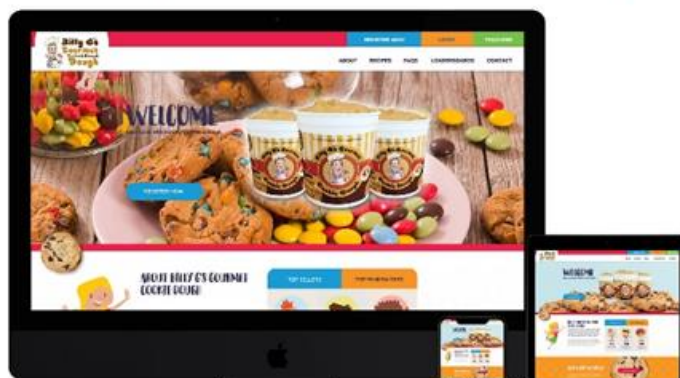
Billy G's Gourmet Cookie Dough

REGISTER NOW

LOGIN

FUNDRAISE

ABOUT

RECIPES

FAQS

LEADERBOARD

CONTACT

WELCOME

REGISTER NOW

ABOUT BILLY G'S GOURMET COOKIE DOUGH

TOP SELLERS

TOP FUNDRAISERS

WELCOME